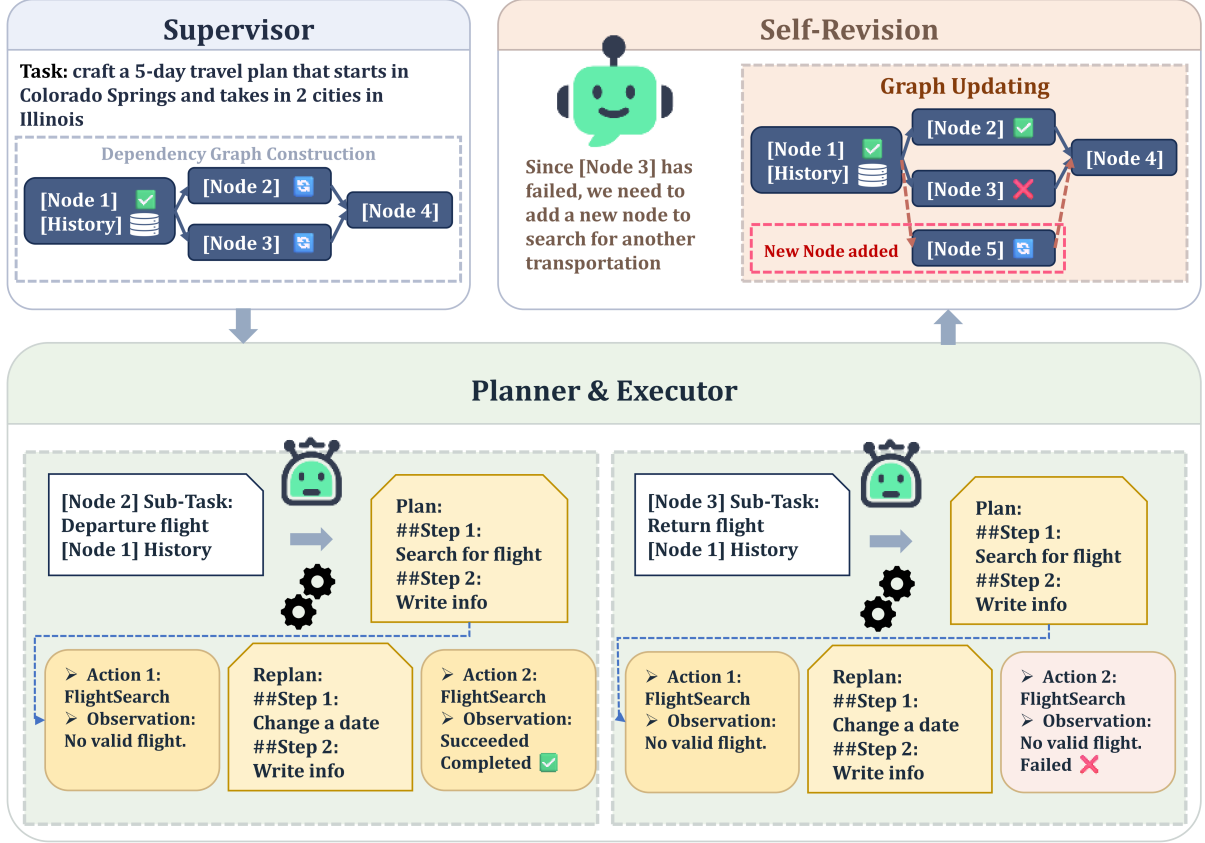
Supervisor

Task: craft a 5-day travel plan that starts in Colorado Springs and takes in 2 cities in Illinois

Dependency Graph Construction

[Node 1] ✅
[History]

[Node 2]

[Node 3]

[Node 4]

Self-Revision

Since [Node 3] has failed, we need to add a new node to search for another transportation

Graph Updating

[Node 1] ✅
[History]

[Node 2] ✅

[Node 3] ❌

[Node 4]

New Node added

[Node 5]

Planner & Executor

[Node 2] Sub-Task:
Departure flight
[Node 1] History

Plan:
##Step 1:
Search for flight
##Step 2:
Write info

➢ Action 1:
FlightSearch
➢ Observation:
No valid flight.

Replan:
##Step 1:
Change a date
##Step 2:
Write info

➢ Action 2:
FlightSearch
➢ Observation:
Succeeded
Completed ✅

[Node 3] Sub-Task:
Return flight
[Node 1] History

Plan:
##Step 1:
Search for flight
##Step 2:
Write info

➢ Action 1:
FlightSearch
➢ Observation:
No valid flight.

Replan:
##Step 1:
Change a date
##Step 2:
Write info

➢ Action 2:
FlightSearch
➢ Observation:
No valid flight.
Failed ❌